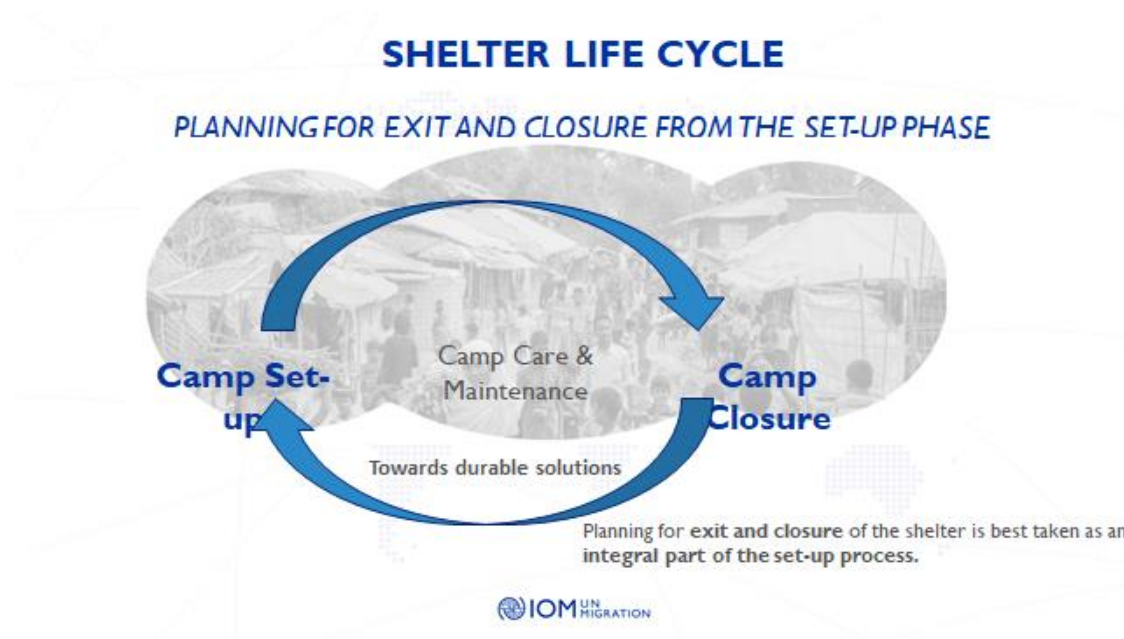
SHELTER LIFE CYCLE

PLANNING FOR EXIT AND CLOSURE FROM THE SET-UP PHASE

Camp Set-up

Camp Care & Maintenance

Camp Closure

Towards durable solutions

Planning for **exit and closure** of the shelter is best taken as an **integral part of the set-up process.**

IOM UN MIGRATION